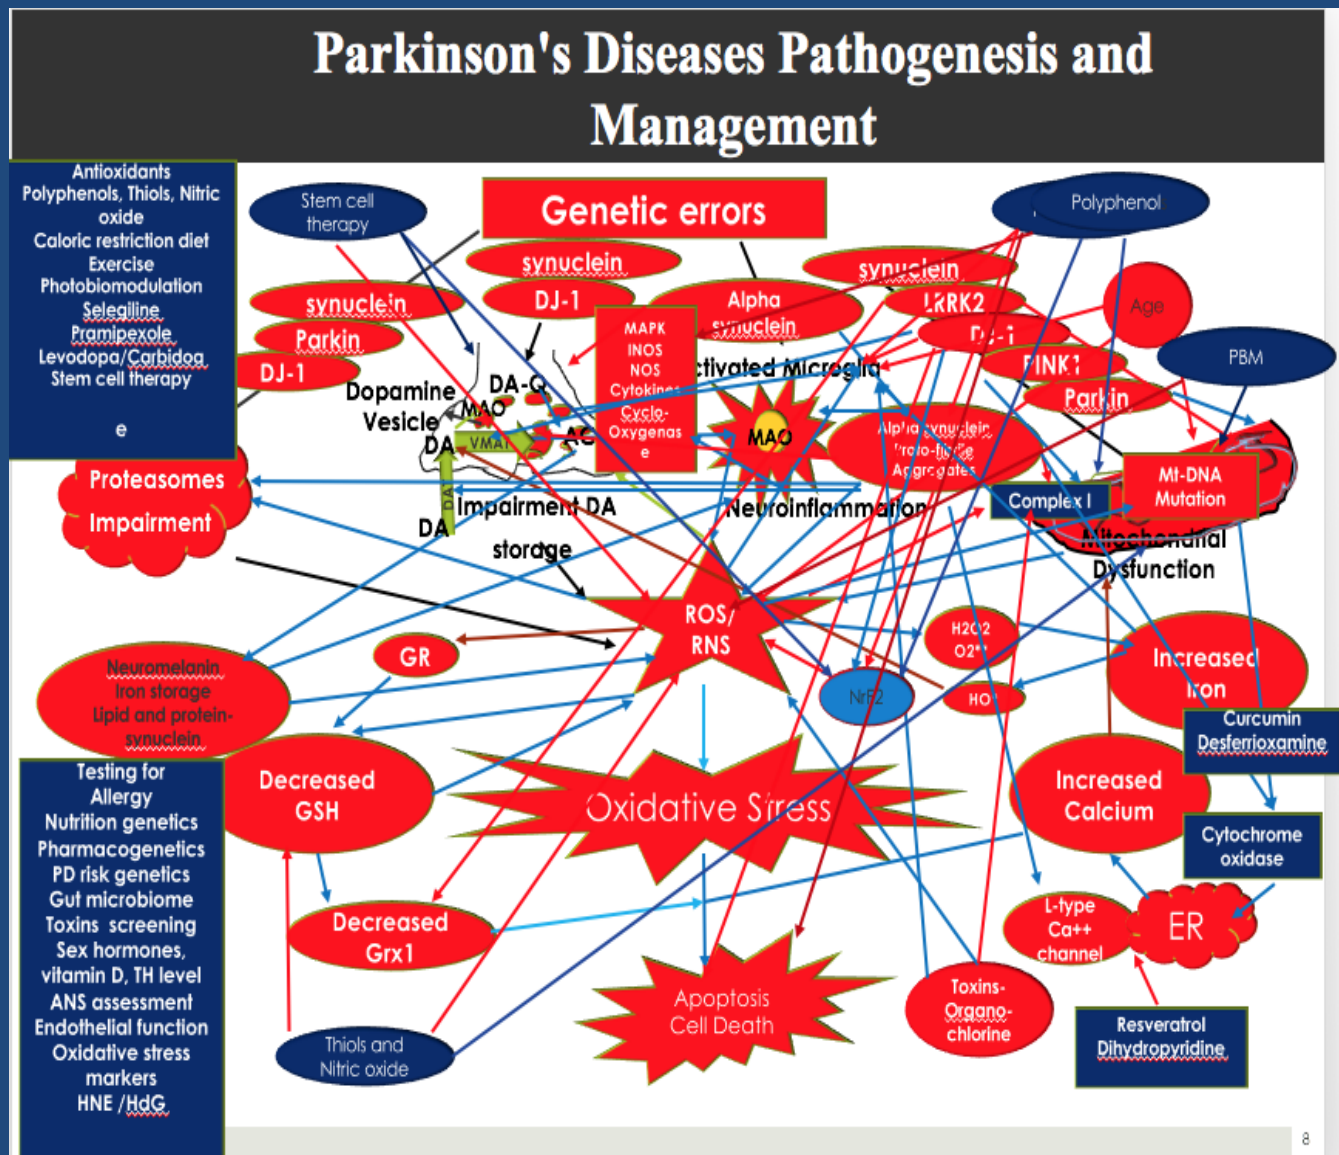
Parkinson's Diseases Pathogenesis and Management

Antioxidants
Polyphenols, Thiols, Nitric oxide
Caloric restriction diet
Exercise
Photobiomodulation
Selegiline
Pramipexole
Levodopa/Carbidoa
Stem cell therapy

e

Stem cell therapy

Genetic errors

synuclein
DJ-1
synuclein
Parkin
DJ-1
Alpha synuclein
MAPK
iNOS
NOS
Cytokines
Cyclo-Oxygenase
Activated Microglia
synuclein
LRRK2
DJ-1
PINK1
Parkin
Polyphenol
Age
PBM

Dopamine Vesicle
DA-Q
MAO
DA
VMAT
AC
DA
DA
Impairment DA storage
MAO
Alpha synuclein Proto-fibrile Aggregates
Neuroinflammation
Complex I
Mt-DNA Mutation
Mitochondrial Dysfunction

Proteasomes Impairment

ROS/ RNS
GR
H2O2
O2
HO
Nrf2
Increased Iron
Curcumin
Desferrioxamine

Neuromelanin
Iron storage
Lipid and protein-synuclein

Testing for
Allergy
Nutrition genetics
Pharmacogenetics
PD risk genetics
Gut microbiome
Toxins screening
Sex hormones,
vitamin D, TH level
ANS assessment
Endothelial function
Oxidative stress markers
HNE /HdG

Decreased GSH
Oxidative Stress
Increased Calcium
Cytochrome oxidase
Decreased Grx1
L-type Ca++ channel
ER
Apoptosis Cell Death
Toxins-Organo-chlorine
Thiols and Nitric oxide
Resveratrol
Dihydropyridine

8